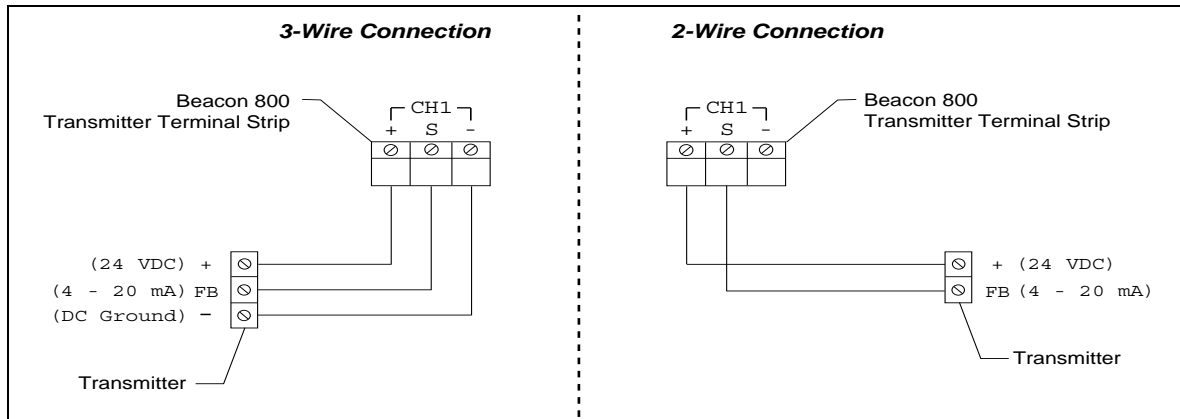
3-Wire Connection

Beacon 800 Transmitter Terminal Strip

CH1

+ S -

(24 VDC) +

(4 - 20 mA) FB

(DC Ground) -

Transmitter

2-Wire Connection

CH1

+ S -

Beacon 800 Transmitter Terminal Strip

+ (24 VDC)

FB (4 - 20 mA)

Transmitter